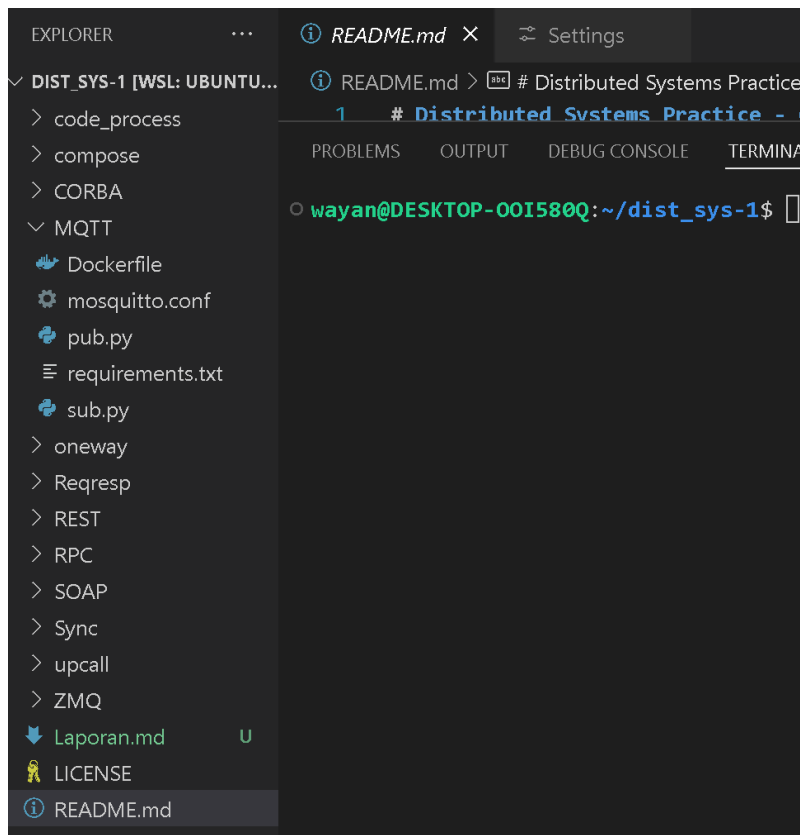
EXPLORER ···

DIST_SYS-1 [WSL: UBUNTU...

code_process
compose
CORBA
MQTT
Dockerfile
mosquitto.conf
pub.py
requirements.txt
sub.py
oneway
Reqresp
REST
RPC
SOAP
Sync
upcall
ZMQ
Laporan.md U
LICENSE
README.md

README.md × Settings

README.md > # Distributed Systems Practice

1 # Distributed Systems Practice - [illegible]

PROBLEMS OUTPUT DEBUG CONSOLE TERMINA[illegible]

wayan@DESKTOP-OOI580Q:~/dist_sys-1$